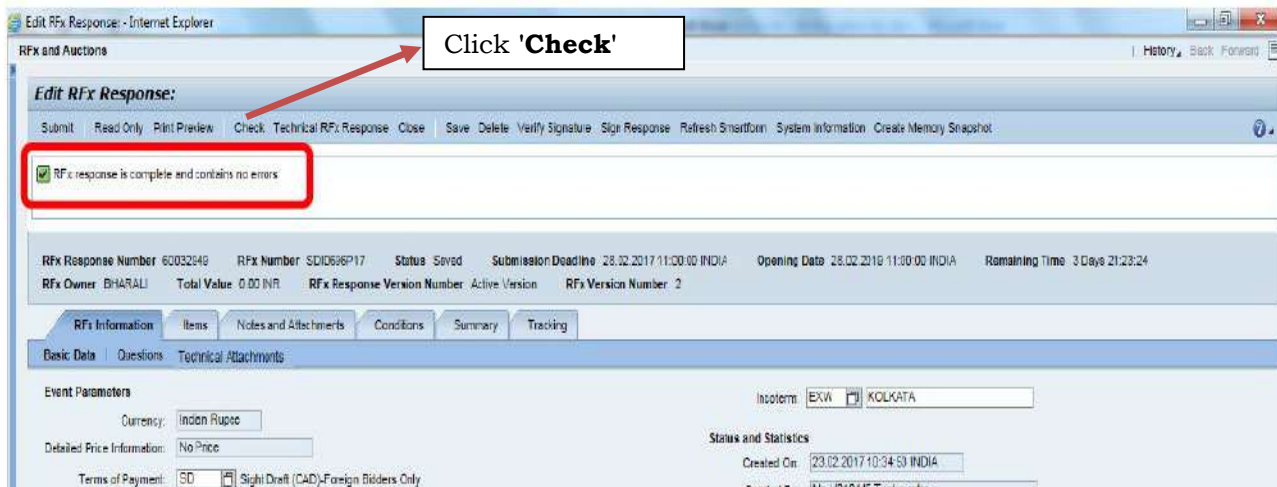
Edit RFx Response: - Internet Explorer

RFx and Auctions

Click '**Check**'

| History Back Forward

Edit RFx Response:

Submit Read Only Print Preview Check Technical RFx Response Close Save Delete Verify Signature Sign Response Refresh Smartform System Information Create Memory Snapshot

RFx response is complete and contains no errors

RFx Response Number 60032849 RFx Number SDI696P17 Status Saved Submission Deadline 28.02.2017 11:00:00 INDIA Opening Date 28.02.2018 11:00:00 INDIA Remaining Time 3 Days 21:23:24

RFx Owner BHARALI Total Value 0.00 INR RFx Response Version Number Active Version RFx Version Number 2

RFx Information Items Notes and Attachments Conditions Summary Tracking

Basic Data Questions Technical Attachments

Event Parameters

Currency: Indian Rupee

Detailed Price Information: No Price

Terms of Payment: SD Sight Draft (CAD)-Foreign Bidders Only

Incoterm EXW KOLKATA

Status and Statistics

Created On 23.02.2017 10:34:53 INDIA

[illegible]